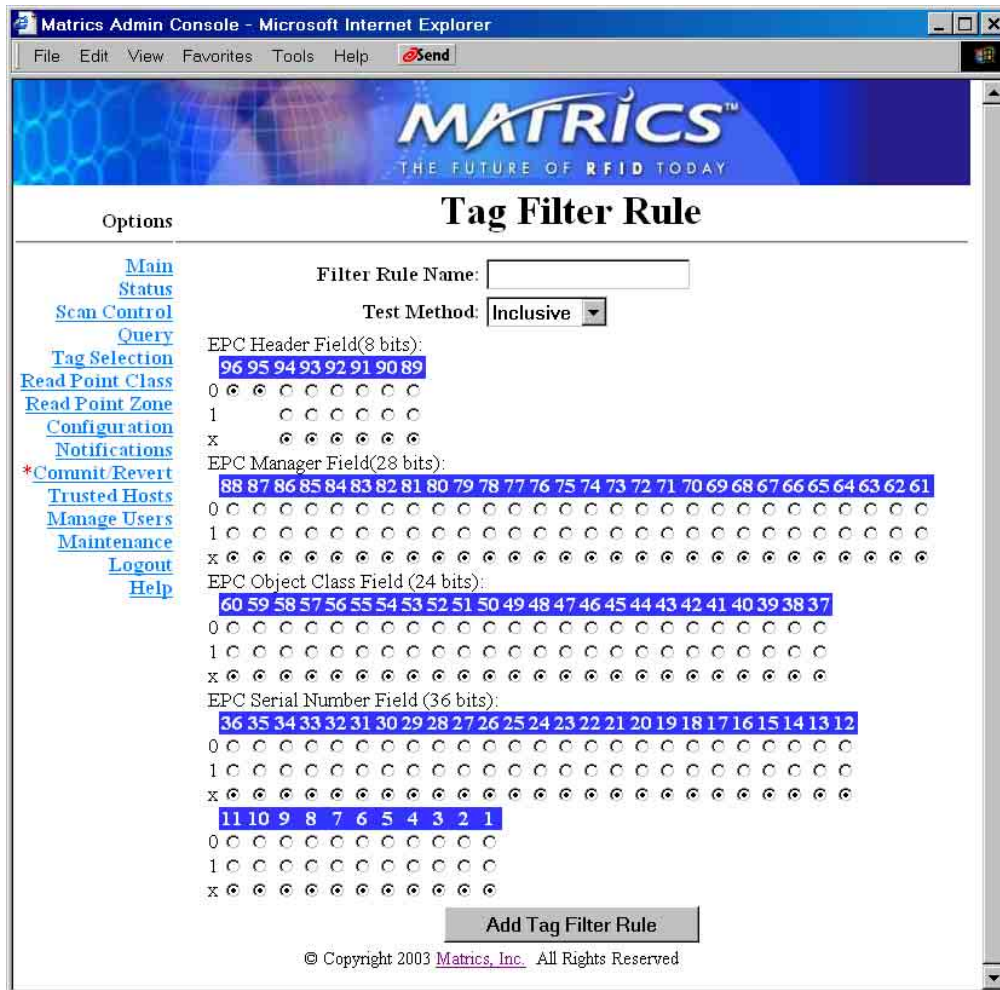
Matrics Admin Console - Microsoft Internet Explorer

File Edit View Favorites Tools Help Send

MATRICS™
THE FUTURE OF RFID TODAY

Options

Tag Filter Rule

Main
Status
Scan Control
Query
Tag Selection
Read Point Class
Read Point Zone
Configuration
Notifications
*Commit/Revert
Trusted Hosts
Manage Users
Maintenance
Logout
Help

Filter Rule Name:

Test Method: Inclusive

EPC Header Field(8 bits):

96 95 94 93 92 91 90 89

0
1
x

EPC Manager Field(28 bits):

88 87 86 85 84 83 82 81 80 79 78 77 76 75 74 73 72 71 70 69 68 67 66 65 64 63 62 61

0
1
x

EPC Object Class Field (24 bits):

60 59 58 57 56 55 54 53 52 51 50 49 48 47 46 45 44 43 42 41 40 39 38 37

0
1
x

EPC Serial Number Field (36 bits):

36 35 34 33 32 31 30 29 28 27 26 25 24 23 22 21 20 19 18 17 16 15 14 13 12

0
1
x

11 10 9 8 7 6 5 4 3 2 1

0
1
x

Add Tag Filter Rule

© Copyright 2003 Matrics, Inc. All Rights Reserved